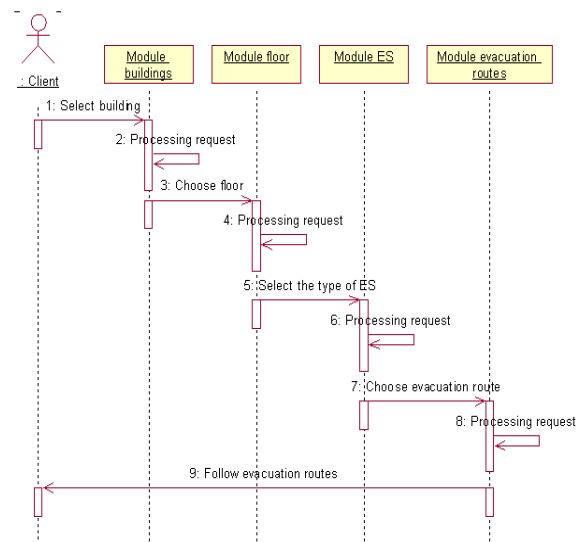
: Client

Module buildings

Module floor

Module ES

Module evacuation routes

1: Select building

2: Processing request

3: Choose floor

4: Processing request

5: Select the type of ES

6: Processing request

7: Choose evacuation route

8: Processing request

9: Follow evacuation routes